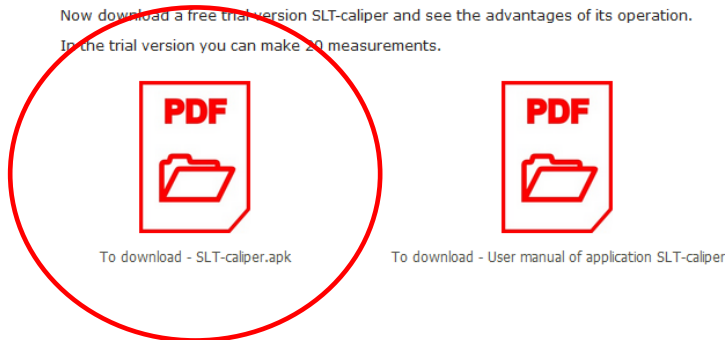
Now download a free trial version SLT-caliper and see the advantages of its operation.

In the trial version you can make 20 measurements.

PDF

To download - SLT-caliper.apk

PDF

To download - User manual of application SLT-caliper